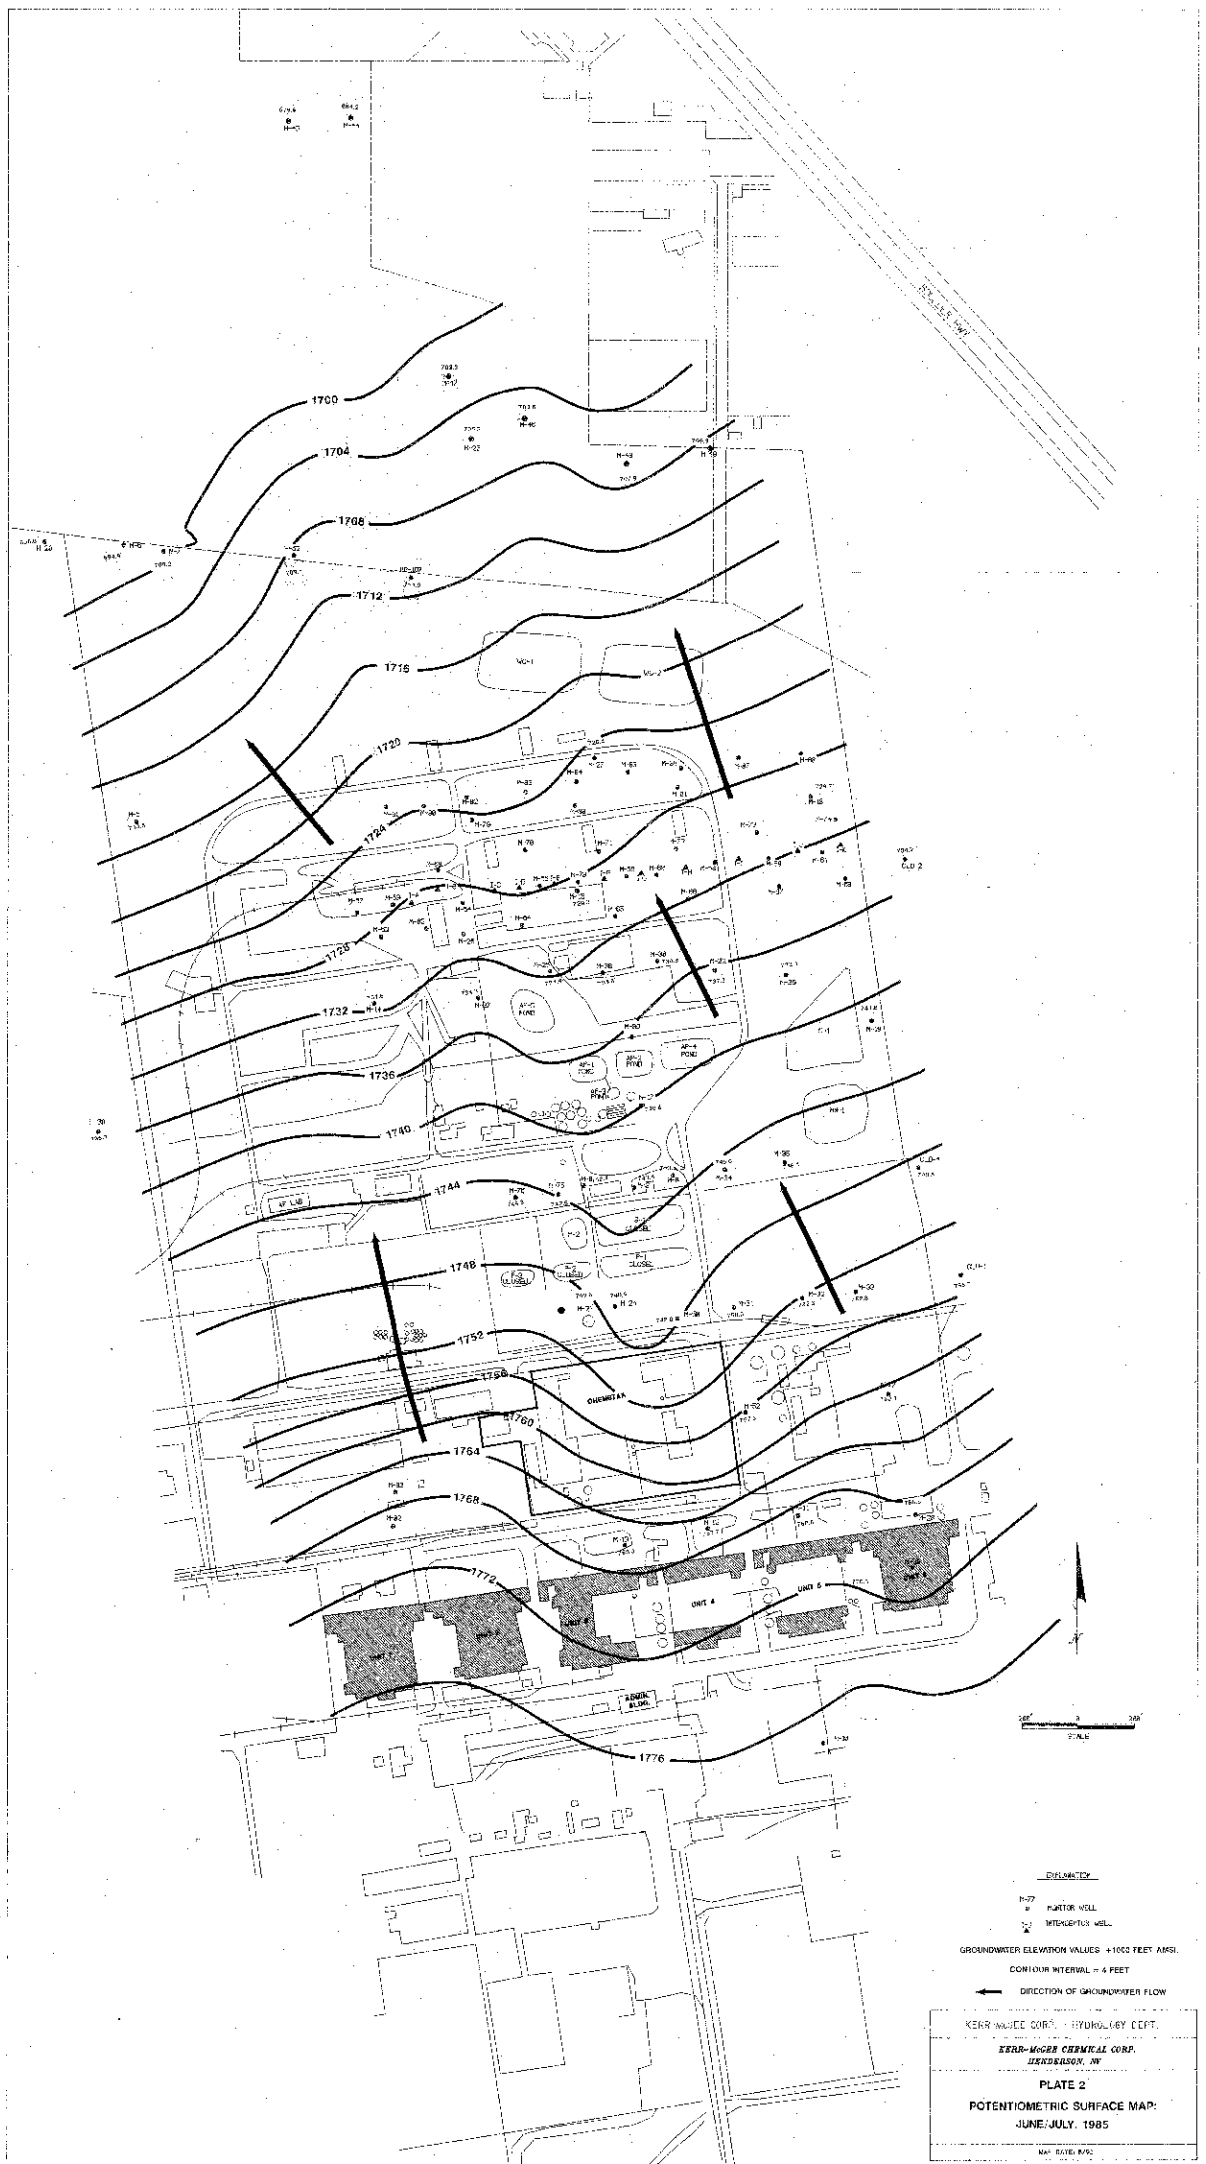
1700

1704

1708

1712

1716

1720

1724

1728

1732

1736

1740

1744

1748

1752

1756

1760

1764

1768

1772

1776

H-22

H-48

H-49

H-39

H-7

H-8

WC-1

WC-2

H-87

H-86

H-85

H-81

H-84

H-21

H-78

H-38

H-28

H-41

H-40

H-80

H-29

H-35

H-34

H-33

H-32

H-31

H-36

H-2

H-30

H-62

H-72

H-75

H-76

AP-5 POND

AP-1 POND

AP-2 POND

AP-4 POND

AP-3 POND

P-1

P-2 CLOSED

P-3 CLOSED

S-1 CLOSED

AP LAB

CHEMSTAR

UNIT 1

UNIT 2

UNIT 3

UNIT 4

UNIT 5

UNIT 6

ADMIN. BLDG.

CLD 2

STATE HWY

STALE

EXPLANATION

H-77 MONITOR WELL

I-J INTERCEPTOR WELL

GROUNDWATER ELEVATION VALUES +1000 FEET AMSL

CONTOUR INTERVAL = 4 FEET

DIRECTION OF GROUNDWATER FLOW

KERR-McGEE CORP. - HYDROLOGY DEPT.

KERR-McGEE CHEMICAL CORP. HENDERSON, NV

PLATE 2

POTENTIOMETRIC SURFACE MAP: JUNE/JULY, 1985

MAP DATE: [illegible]